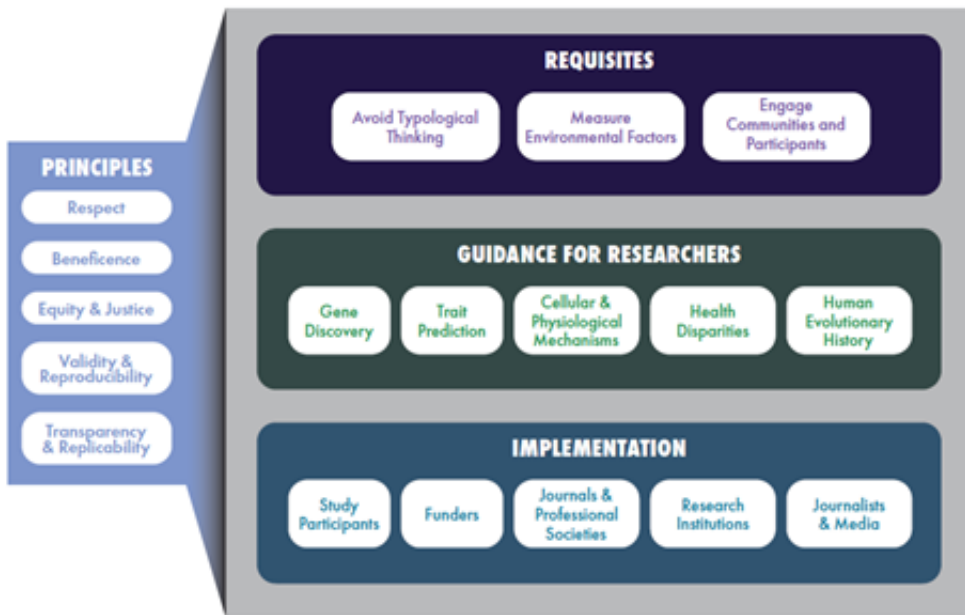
PRINCIPLES

Respect

Beneficence

Equity & Justice

Validity & Reproducibility

Transparency & Replicability

REQUISITES

Avoid Typological Thinking

Measure Environmental Factors

Engage Communities and Participants

GUIDANCE FOR RESEARCHERS

Gene Discovery

Trait Prediction

Cellular & Physiological Mechanisms

Health Disparities

Human Evolutionary History

IMPLEMENTATION

Study Participants

Funders

Journals & Professional Societies

Research Institutions

Journalists & Media